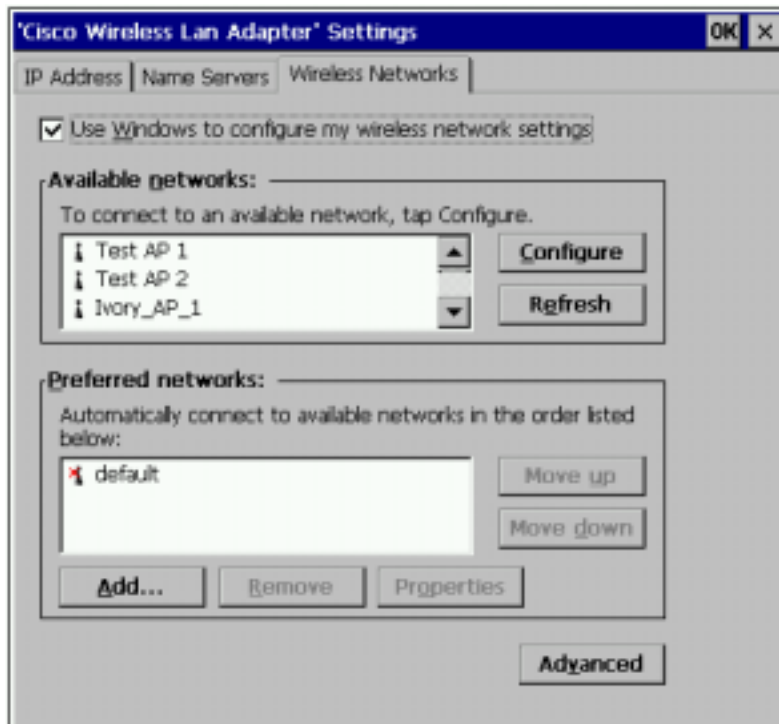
'Cisco Wireless Lan Adapter' Settings

OK ×

IP Address | Name Servers | Wireless Networks

Use Windows to configure my wireless network settings

Available networks:

To connect to an available network, tap Configure.

Test AP 1
Test AP 2
Ivory_AP_1

Configure

Refresh

Preferred networks:

Automatically connect to available networks in the order listed below:

default

Move up

Move down

Add...

Remove

Properties

Advanced